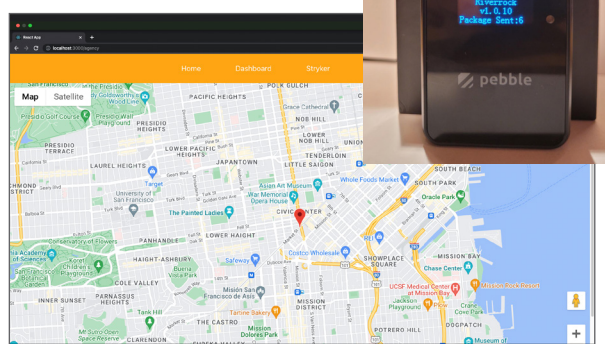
React App
localhost:3000/agency
Home
Dashboard
Stryker
Map
Satellite
PACIFIC HEIGHTS
Presidio Golf Course
Julius Kahn Playground
PRESIDIO HEIGHTS
LOWER PACIFIC HEIGHTS
NOB HILL
Grace Cathedral
LOWER NOB HILL
PRESIDIO TERRACE
LAUREL HEIGHTS
JAPANTOWN
TENDERLOIN
LITTLE SAIGON
Target
University of San Francisco
The Painted Ladies
Asian Art Museum
Opera House
CIVIC CENTER
Whole Foods Market
SOUTH PARK
Oracle Park
Conservatory of Flowers
PANHANDLE
LOWER HAIGHT
California Academy of Sciences
Koret Children's Quarter
HAIGHT-ASHBURY
Buena Vista Park
Safeway
Costco Wholesale
SHOWPLACE SQUARE
Chase Center
COLE VALLEY
INNER SUNSET
PARNASSUS HEIGHTS
Mission San Francisco
Mission Playground
UCSF Medical Center at Mission Bay
MISSION DISTRICT
Mission Rock Resort
Tank Hill
THE CASTRO
Tartine Bakery
Jackson Playground
DOGPATCH
Mt Sutro Open Space Reserve
Mission Dolores Park
POTRERO HILL
CLARENDON
Riverrock
v1.0.10
Package Sent:6
pebble